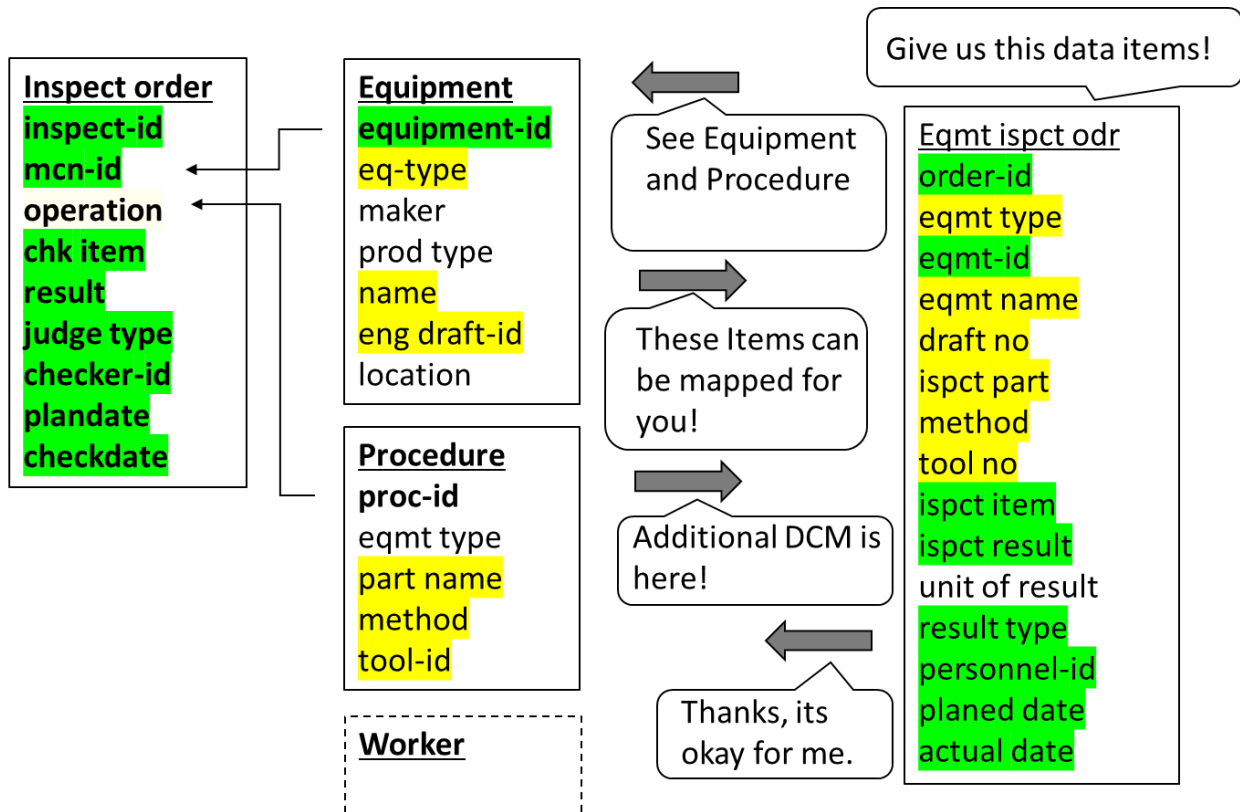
Inspect order
inspect-id
mcn-id
operation
chk item
result
judge type
checker-id
plandate
checkdate

Equipment
equipment-id
eq-type
maker
prod type
name
eng draft-id
location

Procedure
proc-id
eqmt type
part name
method
tool-id

Worker

See Equipment and Procedure

These Items can be mapped for you!

Additional DCM is here!

Thanks, its okay for me.

Give us this data items!

Eqmt ispct odr
order-id
eqmt type
eqmt-id
eqmt name
draft no
ispct part
method
tool no
ispct item
ispct result
unit of result
result type
personnel-id
planed date
actual date